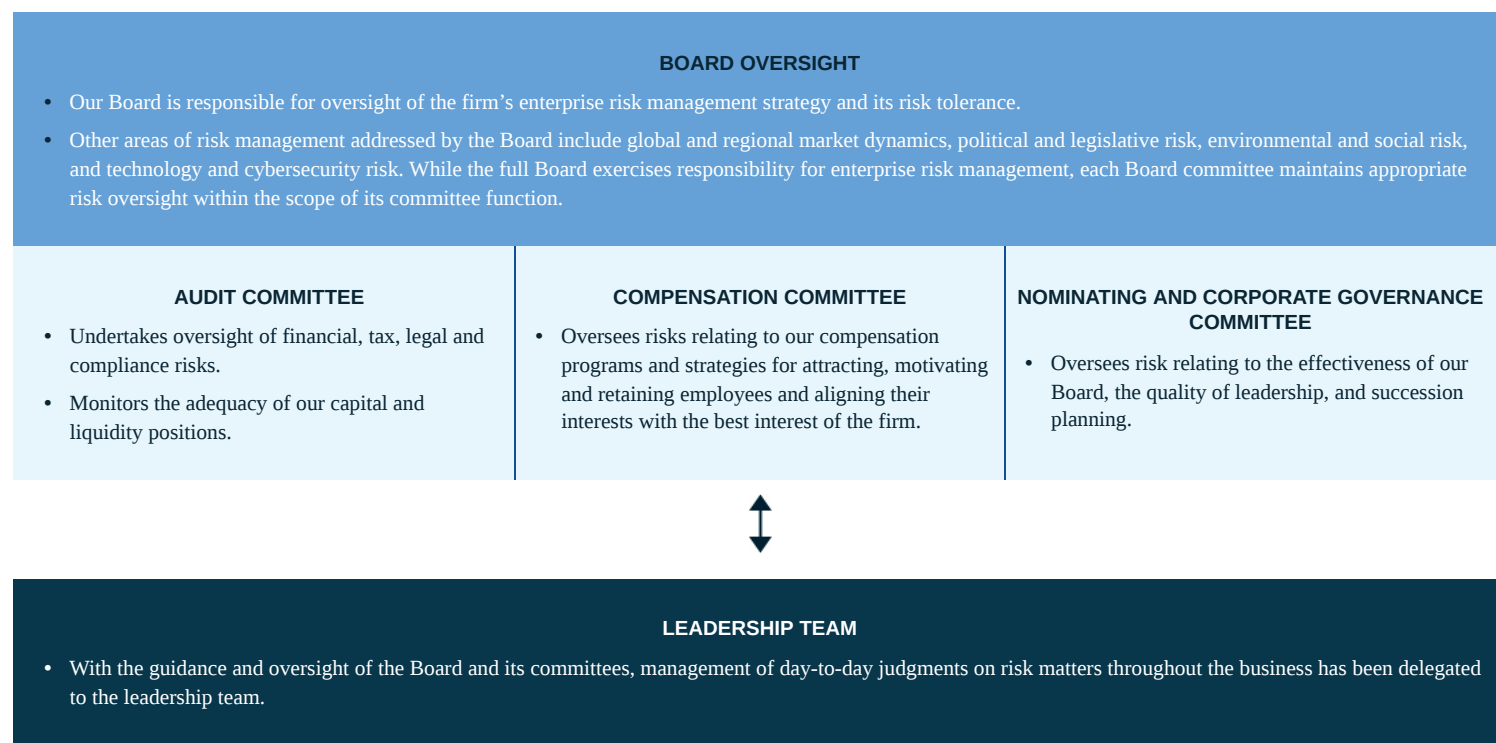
BOARD OVERSIGHT

• Our Board is responsible for oversight of the firm’s enterprise risk management strategy and its risk tolerance.

• Other areas of risk management addressed by the Board include global and regional market dynamics, political and legislative risk, environmental and social risk, and technology and cybersecurity risk. While the full Board exercises responsibility for enterprise risk management, each Board committee maintains appropriate risk oversight within the scope of its committee function.

AUDIT COMMITTEE

• Undertakes oversight of financial, tax, legal and compliance risks.

• Monitors the adequacy of our capital and liquidity positions.

COMPENSATION COMMITTEE

• Oversees risks relating to our compensation programs and strategies for attracting, motivating and retaining employees and aligning their interests with the best interest of the firm.

NOMINATING AND CORPORATE GOVERNANCE COMMITTEE

• Oversees risk relating to the effectiveness of our Board, the quality of leadership, and succession planning.

LEADERSHIP TEAM

• With the guidance and oversight of the Board and its committees, management of day-to-day judgments on risk matters throughout the business has been delegated to the leadership team.